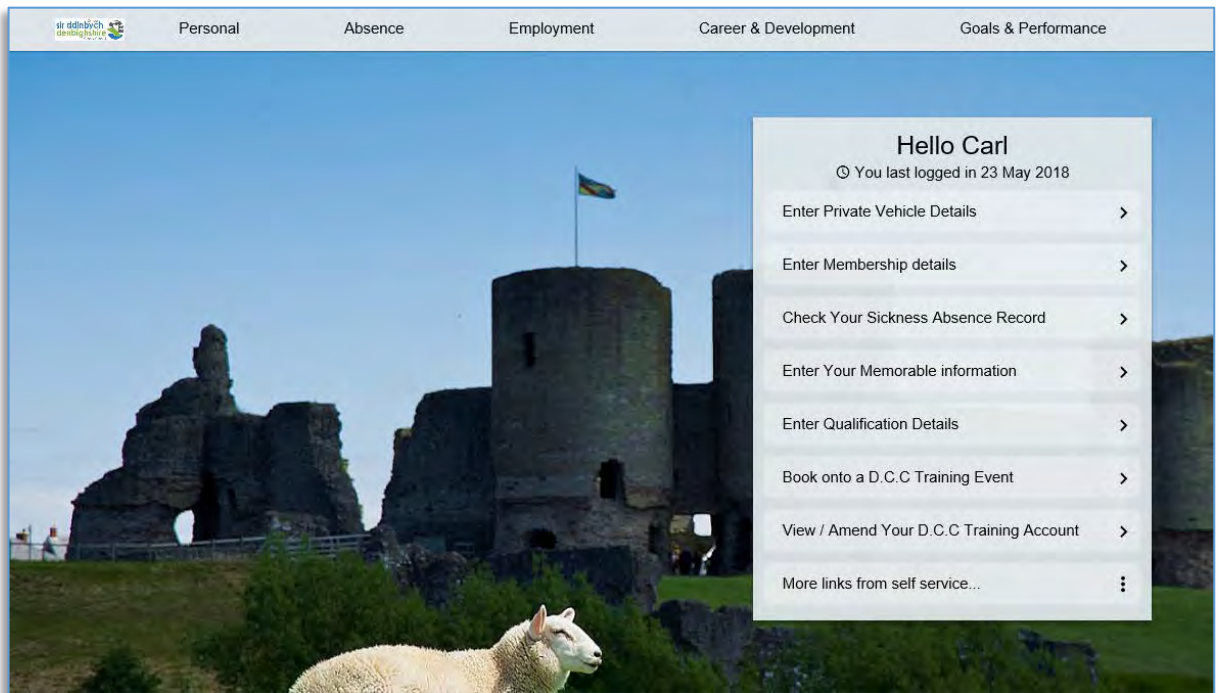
sir ddinbych denbighshire

Personal Absence Employment Career & Development Goals & Performance

Hello Carl

You last logged in 23 May 2018

Enter Private Vehicle Details

Enter Membership details

Check Your Sickness Absence Record

Enter Your Memorable information

Enter Qualification Details

Book onto a D.C.C Training Event

View / Amend Your D.C.C Training Account

More links from self service...